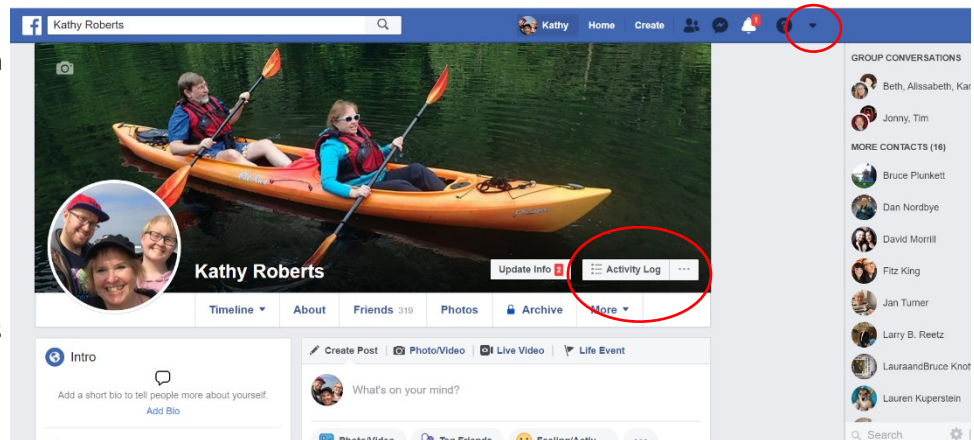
Kathy Roberts

Kathy Home Create

1

GROUP CONVERSATIONS

Beth, Alissabeth, Ka

Jonny, Tim

MORE CONTACTS (16)

Bruce Plunkett

Dan Nordbye

David Morrill

Fitz King

Jan Turner

Larry B. Reetz

LauraandBruce Knot

Lauren Kuperstein

Search

Kathy Roberts

Update Info 2

Activity Log

···

Timeline ▾ About Friends 319 Photos Archive More ▾

Intro

Add a short bio to tell people more about yourself.

Add Bio

Create Post Photo/Video Live Video Life Event

What's on your mind?

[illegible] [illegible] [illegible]